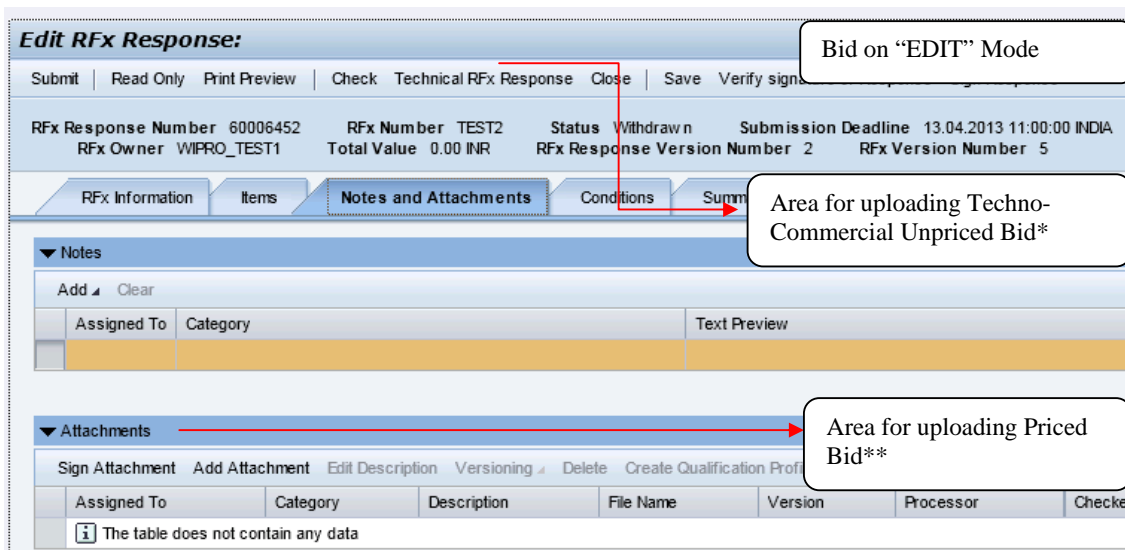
Edit RFx Response:

Bid on "EDIT" Mode

Submit | Read Only Print Preview | Check Technical RFx Response Close | Save Verify signa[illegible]

RFx Response Number 60006452 RFx Number TEST2 Status Withdrawn Submission Deadline 13.04.2013 11:00:00 INDIA
RFx Owner WIPRO_TEST1 Total Value 0.00 INR RFx Response Version Number 2 RFx Version Number 5

RFx Information | Items | Notes and Attachments | Conditions | Summ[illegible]

Area for uploading Techno-Commercial Unpriced Bid*

Notes

Add Clear

| Assigned To | Category | Text Preview |
|---|---|---|
| | | |

Attachments

Area for uploading Priced Bid**

Sign Attachment Add Attachment Edit Description Versioning Delete Create Qualification Profi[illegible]

| Assigned To | Category | Description | File Name | Version | Processor | Checke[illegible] |
|---|---|---|---|---|---|---|
| The table does not contain any data | | | | | | |